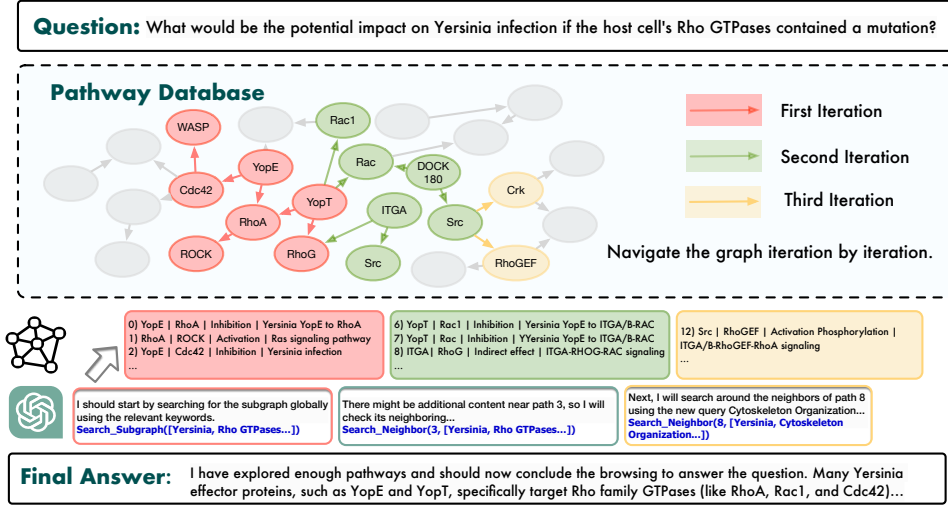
Question: What would be the potential impact on Yersinia infection if the host cell's Rho GTPases contained a mutation?

Pathway Database

WASP
Rac1
YopE
Rac
DOCK 180
Cdc42
YopT
Crk
ITGA
RhoA
Src
ROCK
RhoG
Src
RhoGEF

First Iteration
Second Iteration
Third Iteration

Navigate the graph iteration by iteration.

0) YopE | RhoA | Inhibition | Yersinia YopE to RhoA
1) RhoA | ROCK | Activation | Ras signaling pathway
2) YopE | Cdc42 | Inhibition | Yersinia infection
...

6) YopT | Rac1 | Inhibition | Yersinia YopE to ITGA/B-RAC
7) YopT | Rac | Inhibition | YYersinia YopE to ITGA/B-RAC
8) ITGA| RhoG | Indirect effect | ITGA-RHOG-RAC signaling
...

12) Src | RhoGEF | Activation Phosphorylation | ITGA/B-RhoGEF-RhoA signaling
...

I should start by searching for the subgraph globally using the relevant keywords.
Search_Subgraph([Yersinia, Rho GTPases...])

There might be additional content near path 3, so I will check its neighboring...
Search_Neighbor(3, [Yersinia, Rho GTPases...])

Next, I will search around the neighbors of path 8 using the new query Cytoskeleton Organization...
Search_Neighbor(8, [Yersinia, Cytoskeleton Organization...])

Final Answer: I have explored enough pathways and should now conclude the browsing to answer the question. Many Yersinia effector proteins, such as YopE and YopT, specifically target Rho family GTPases (like RhoA, Rac1, and Cdc42)...